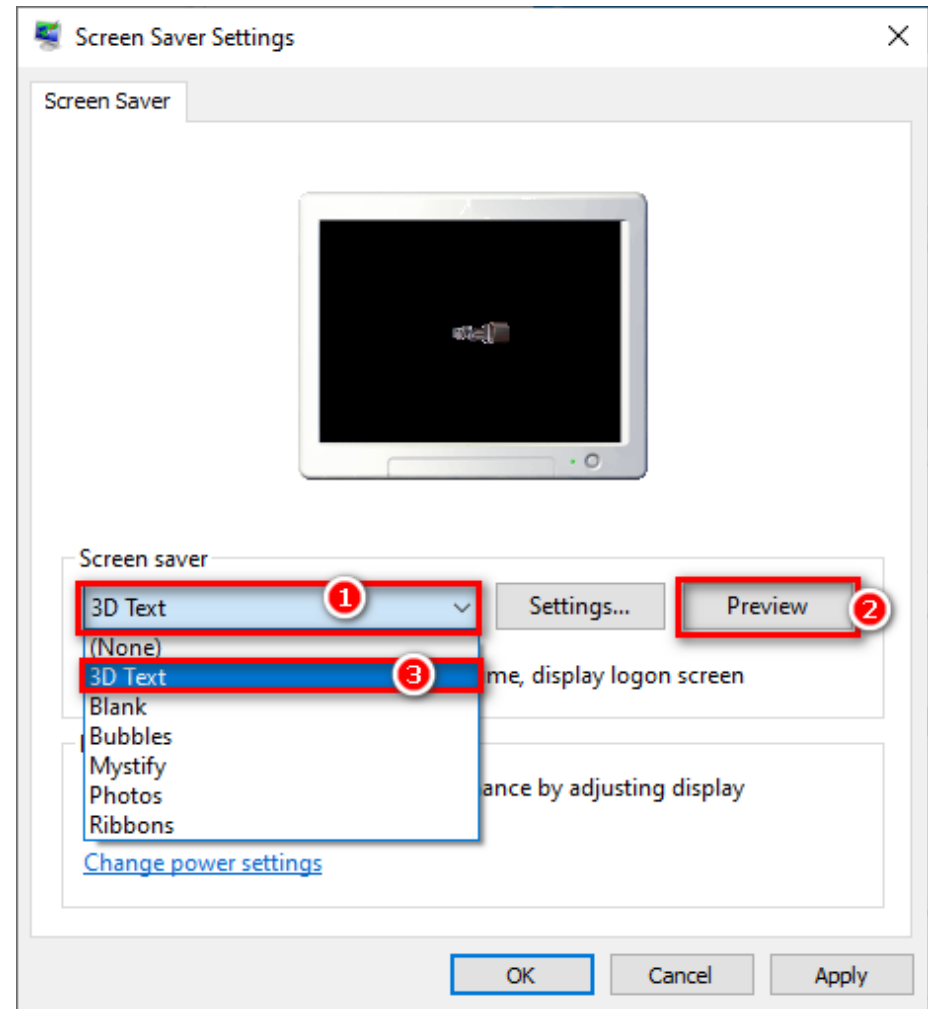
Screen Saver Settings

Screen Saver

Screen saver

3D Text

1

Settings...

Preview

2

(None)

3D Text

3

me, display logon screen

Blank

Bubbles

Mystify

ance by adjusting display

Photos

Ribbons

Change power settings

OK

Cancel

Apply